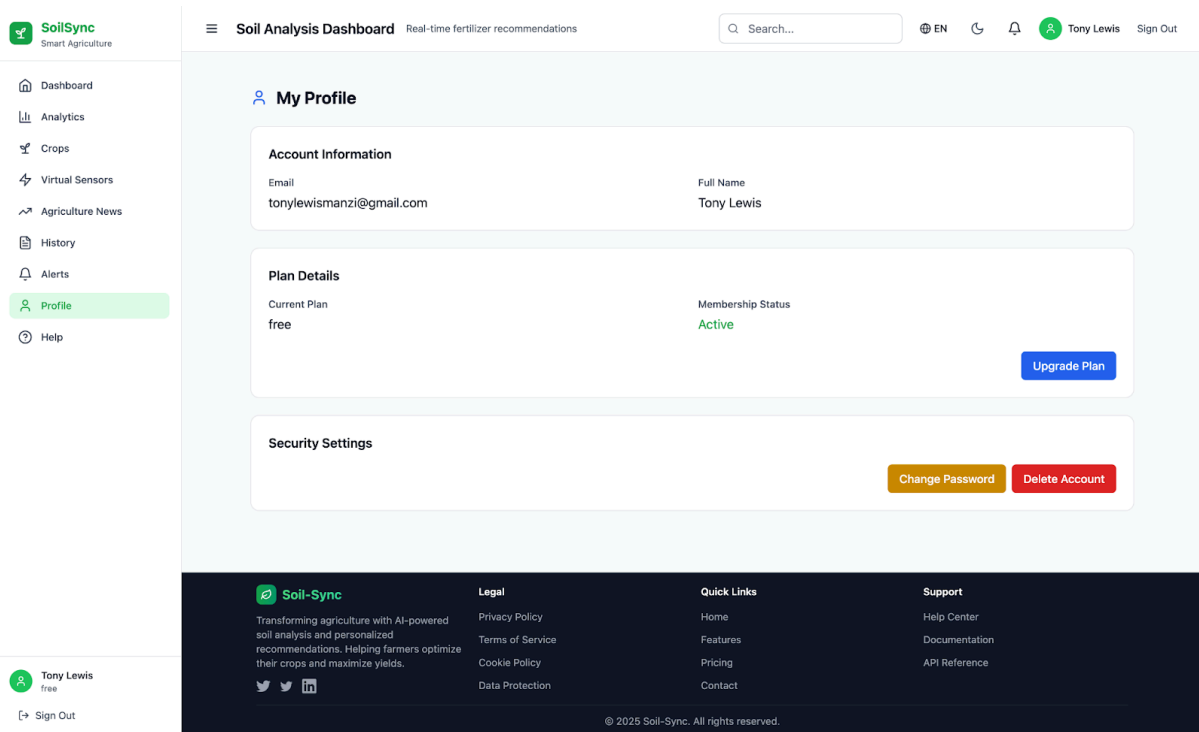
SoilSync
Smart Agriculture

Dashboard
Analytics
Crops
Virtual Sensors
Agriculture News
History
Alerts
Profile
Help

Tony Lewis
free

Sign Out

Soil Analysis Dashboard Real-time fertilizer recommendations

Search...

EN

Tony Lewis Sign Out

My Profile

Account Information

Email
tonylewismanzi@gmail.com

Full Name
Tony Lewis

Plan Details

Current Plan
free

Membership Status
Active

Upgrade Plan

Security Settings

Change Password Delete Account

Soil-Sync
Transforming agriculture with AI-powered soil analysis and personalized recommendations. Helping farmers optimize their crops and maximize yields.

Legal
Privacy Policy
Terms of Service
Cookie Policy
Data Protection

Quick Links
Home
Features
Pricing
Contact

Support
Help Center
Documentation
API Reference

© 2025 Soil-Sync. All rights reserved.